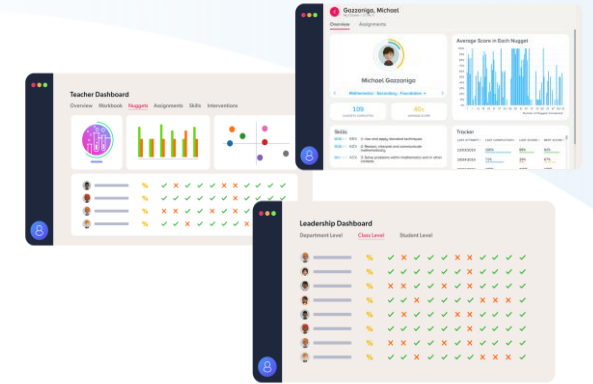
Teacher Dashboard

Overview Workbook Nuggets Assignments Skills Interventions

Gazzonigo, Michael

Overview Assignments

Michael Gazzonigo

Mathematics · Secondary · Foundation

109

40s

Average Score in Each Nugget

Skills

Tracker

Leadership Dashboard

Department Level Class Level Student Level